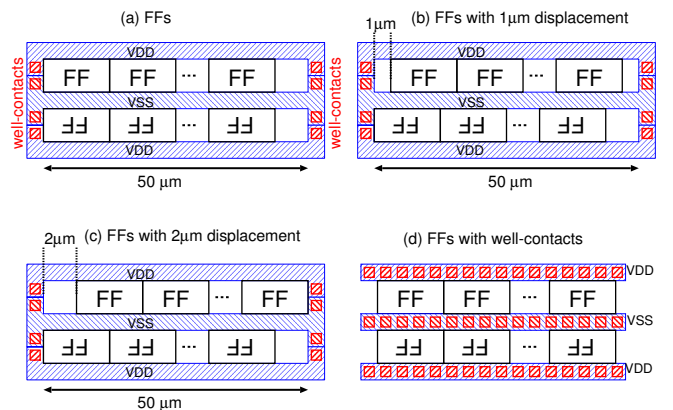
(a) FFs

well-contacts

VDD

FF FF ··· FF

VSS

FF FF ··· FF

VDD

50 μm

1μm (b) FFs with 1μm displacement

well-contacts

VDD

FF FF ··· FF

VSS

FF FF ··· FF

VDD

50 μm

2μm (c) FFs with 2μm displacement

VDD

FF FF ··· FF

VSS

FF FF ··· FF

VDD

50 μm

(d) FFs with well-contacts

VDD

FF FF ··· FF

VSS

FF FF ··· FF

VDD